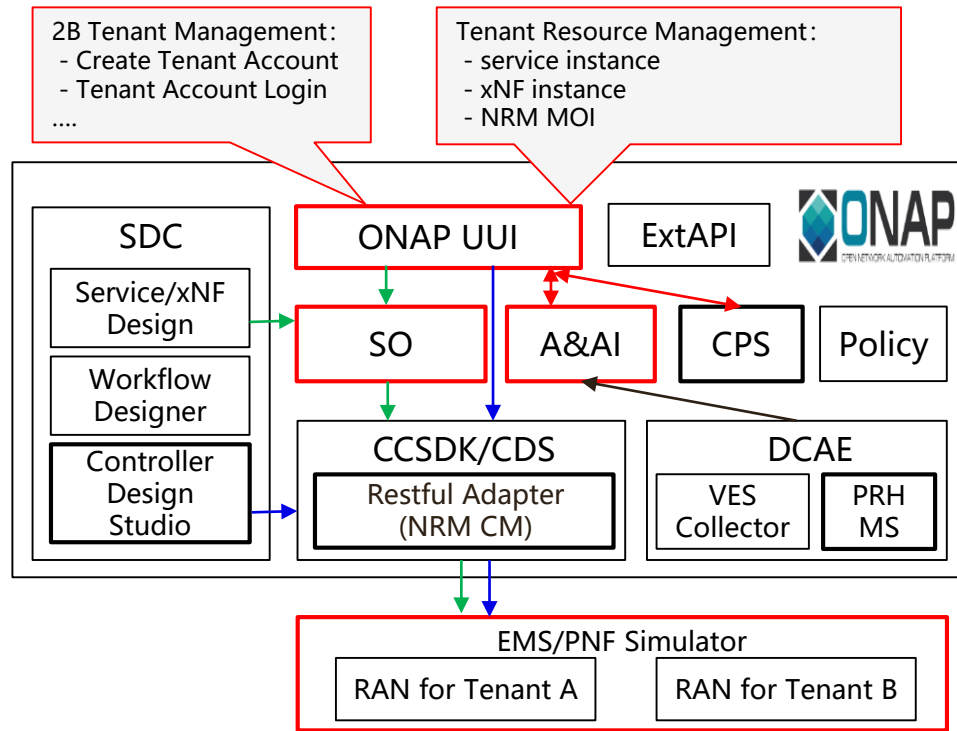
2B Tenant Management：
- Create Tenant Account
- Tenant Account Login
....

Tenant Resource Management：
- service instance
- xNF instance
- NRM MOI

SDC

Service/xNF Design

Workflow Designer

Controller Design Studio

ONAP UUI

ExtAPI

ONAP
OPEN NETWORK AUTOMATION PLATFORM

SO

A&AI

CPS

Policy

CCSDK/CDS

Restful Adapter (NRM CM)

DCAE

VES Collector

PRH MS

EMS/PNF Simulator

RAN for Tenant A

RAN for Tenant B